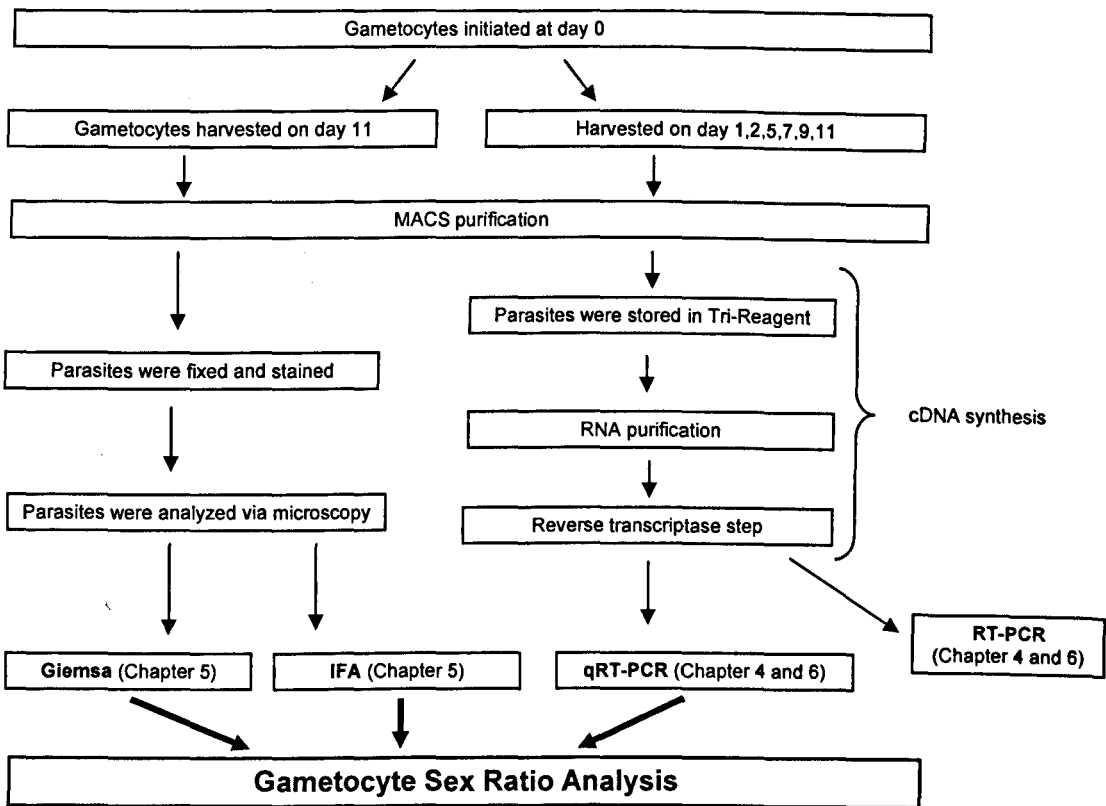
Gametocytes initiated at day 0

Gametocytes harvested on day 11

Harvested on day 1,2,5,7,9,11

MACS purification

Parasites were stored in Tri-Reagent

Parasites were fixed and stained

RNA purification

cDNA synthesis

Parasites were analyzed via microscopy

Reverse transcriptase step

RT-PCR (Chapter 4 and 6)

Giemsa (Chapter 5)

IFA (Chapter 5)

qRT-PCR (Chapter 4 and 6)

Gametocyte Sex Ratio Analysis